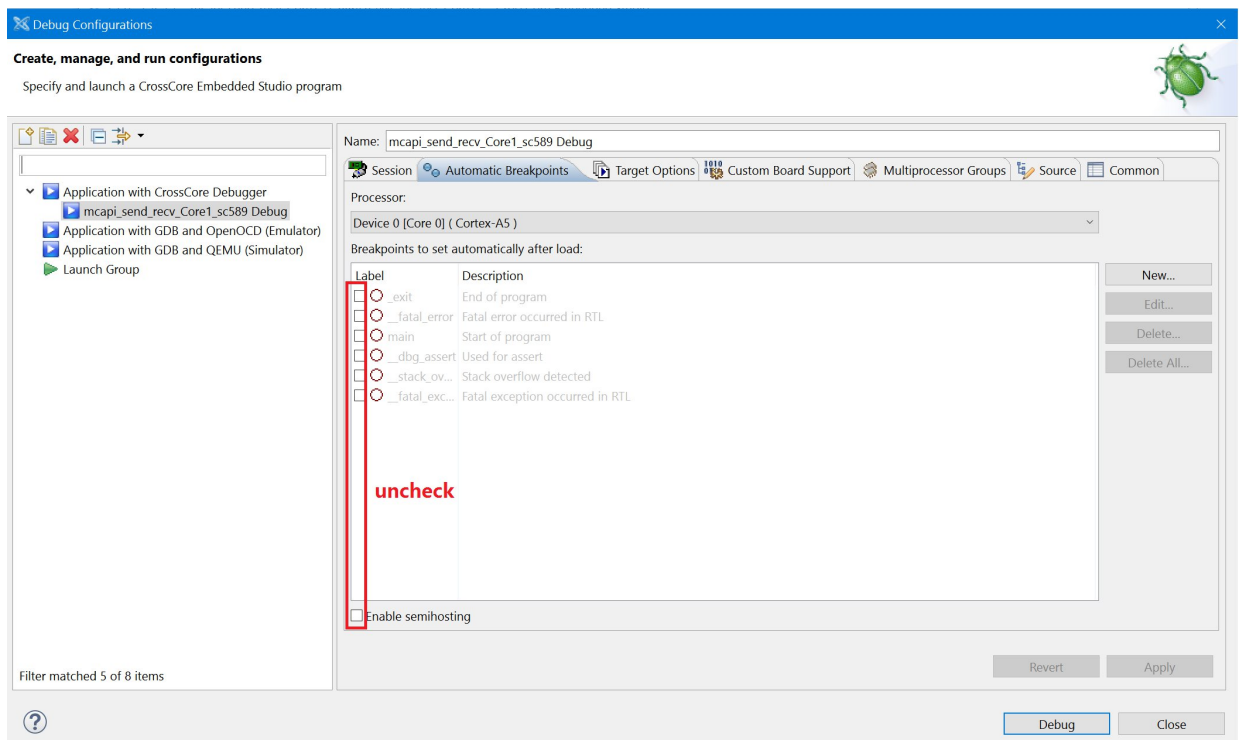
Debug Configurations

Create, manage, and run configurations

Specify and launch a CrossCore Embedded Studio program

Application with CrossCore Debugger
mcapi_send_recv_Core1_sc589 Debug
Application with GDB and OpenOCD (Emulator)
Application with GDB and QEMU (Simulator)
Launch Group

Filter matched 5 of 8 items

Name: mcapi_send_recv_Core1_sc589 Debug

Session | Automatic Breakpoints | Target Options | Custom Board Support | Multiprocessor Groups | Source | Common

Processor:

Device 0 [Core 0] ( Cortex-A5 )

Breakpoints to set automatically after load:

| Label | Description |
|---|---|
| _exit | End of program |
| __fatal_error | Fatal error occurred in RTL |
| main | Start of program |
| __dbg_assert | Used for assert |
| __stack_ov... | Stack overflow detected |
| __fatal_exc... | Fatal exception occurred in RTL |

New...
Edit...
Delete...
Delete All...

uncheck

Enable semihosting

Revert
Apply

Debug
Close